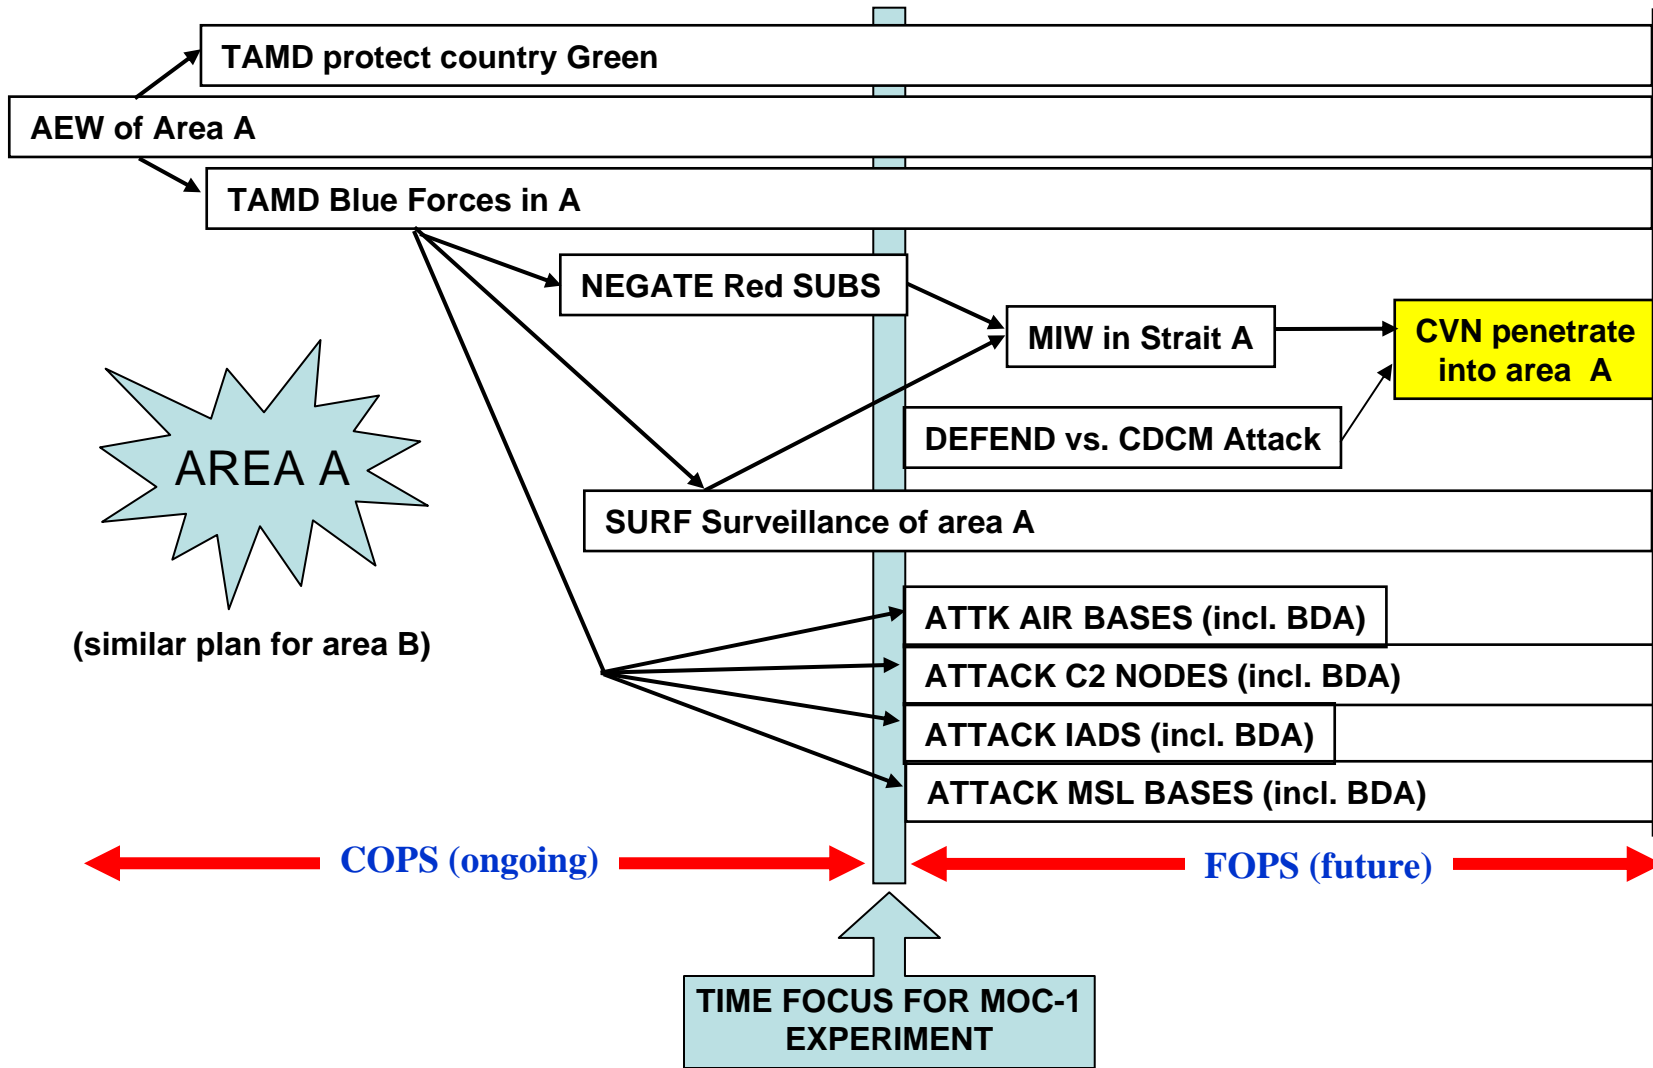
TAMD protect country Green

AEW of Area A

TAMD Blue Forces in A

NEGATE Red SUBS

MIW in Strait A

CVN penetrate into area A

DEFEND vs. CDCM Attack

SURF Surveillance of area A

AREA A

(similar plan for area B)

ATTK AIR BASES (incl. BDA)

ATTACK C2 NODES (incl. BDA)

ATTACK IADS (incl. BDA)

ATTACK MSL BASES (incl. BDA)

COPS (ongoing)

FOPS (future)

TIME FOCUS FOR MOC-1 EXPERIMENT